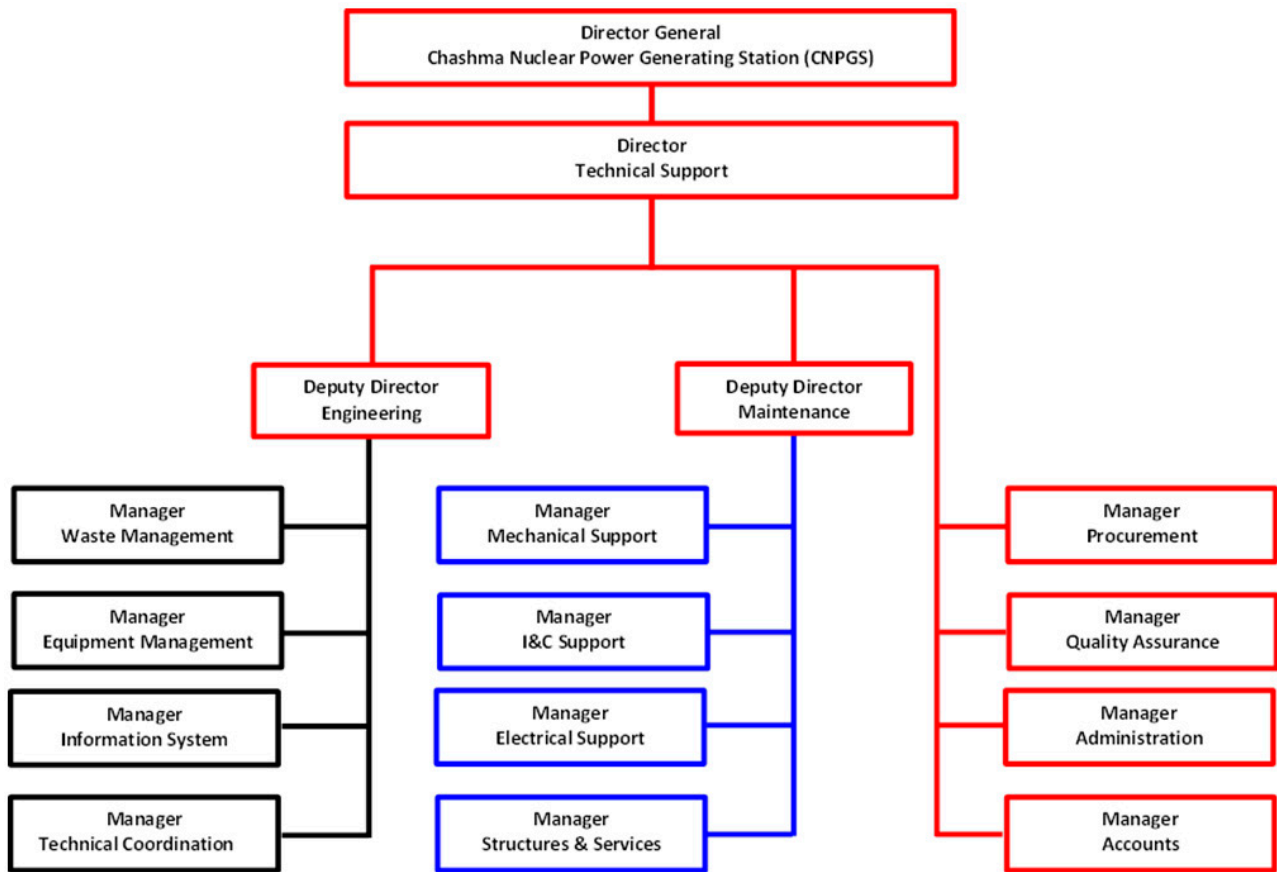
Director General
Chashma Nuclear Power Generating Station (CNPGS)

Director
Technical Support

Deputy Director
Engineering

Deputy Director
Maintenance

Manager
Waste Management

Manager
Equipment Management

Manager
Information System

Manager
Technical Coordination

Manager
Mechanical Support

Manager
I&C Support

Manager
Electrical Support

Manager
Structures & Services

Manager
Procurement

Manager
Quality Assurance

Manager
Administration

Manager
Accounts